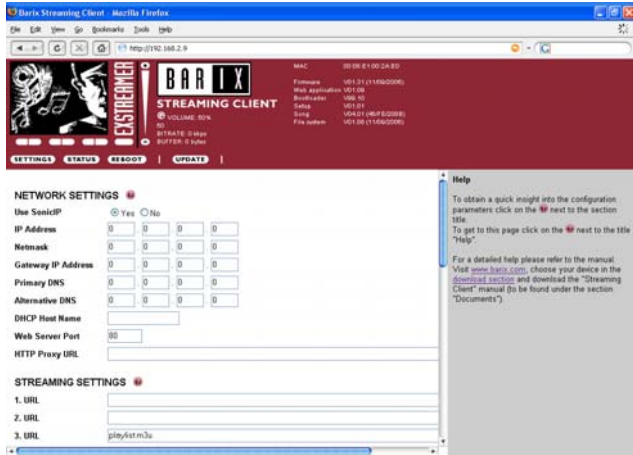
Barix Streaming Client - Mozilla Firefox

File Edit View Go Bookmarks Tools Help

http://192.168.2.9

EXSTREAMER

BARIX

STREAMING CLIENT

VOLUME: 50%

50

BITRATE: 0 kbps

BUFFER: 0 bytes

MAC 00:08:E1:00:2A:ED

Firmware V01.31 (11/09/2006)

Web application V01.09

Bootloader V00.10

Setup V01.01

Sonig V04.01 (46/FS/2008)

File system V01.09 (11/09/2006)

SETTINGS STATUS REBOOT | UPDATE |

NETWORK SETTINGS

| | |
|---|---|
| Use SonicIP | Yes No |
| IP Address | 0 0 0 0 |
| Netmask | 0 0 0 0 |
| Gateway IP Address | 0 0 0 0 |
| Primary DNS | 0 0 0 0 |
| Alternative DNS | 0 0 0 0 |
| DHCP Host Name | |
| Web Server Port | 80 |
| HTTP Proxy URL | |

STREAMING SETTINGS

| | |
|---|---|
| 1. URL | |
| 2. URL | |
| 3. URL | playlist.m3u |

Help

To obtain a quick insight into the configuration parameters click on the next to the section title.

To get to this page click on the next to the title "Help".

For a detailed help please refer to the manual. Visit www.barix.com, choose your device in the download section and download the "Streaming Client" manual (to be found under the section "Documents").